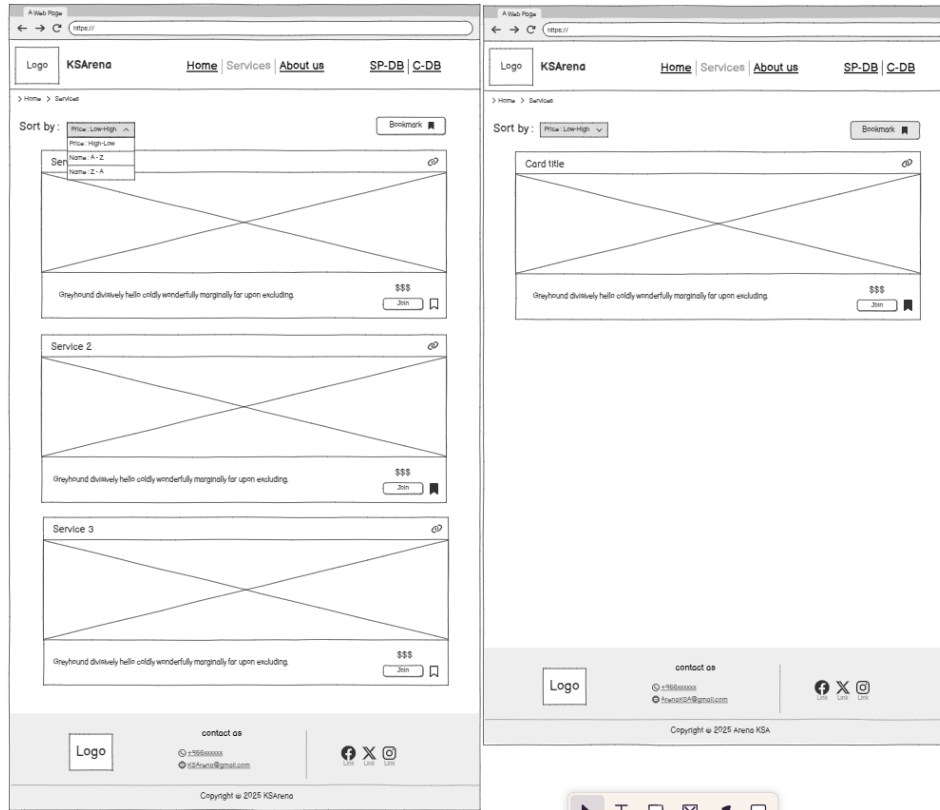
A Web Page
https://

Logo KSArena Home | Services | About us SP-DB | C-DB

> Home > Services

Sort by : Price : Low-High
Price : High-Low
Name : A - Z
Name : Z - A

Bookmark

Ser

Greyhound divisively hello coldly wonderfully marginally far upon excluding.

$$$
Join

Service 2

Greyhound divisively hello coldly wonderfully marginally far upon excluding.

$$$
Join

Service 3

Greyhound divisively hello coldly wonderfully marginally far upon excluding.

$$$
Join

Logo

contact us

+966xxxxxx
KSArena@gmail.com

Link Link Link

Copyright © 2025 KSArena

A Web Page
https://

Logo KSArena Home | Services | About us SP-DB | C-DB

> Home > Services

Sort by : Price : Low-High

Bookmark

Card title

Greyhound divisively hello coldly wonderfully marginally far upon excluding.

$$$
Join

Logo

contact us

+966xxxxxx
ArenaKSA@gmail.com

Link Link Link

Copyright © 2025 Arena KSA